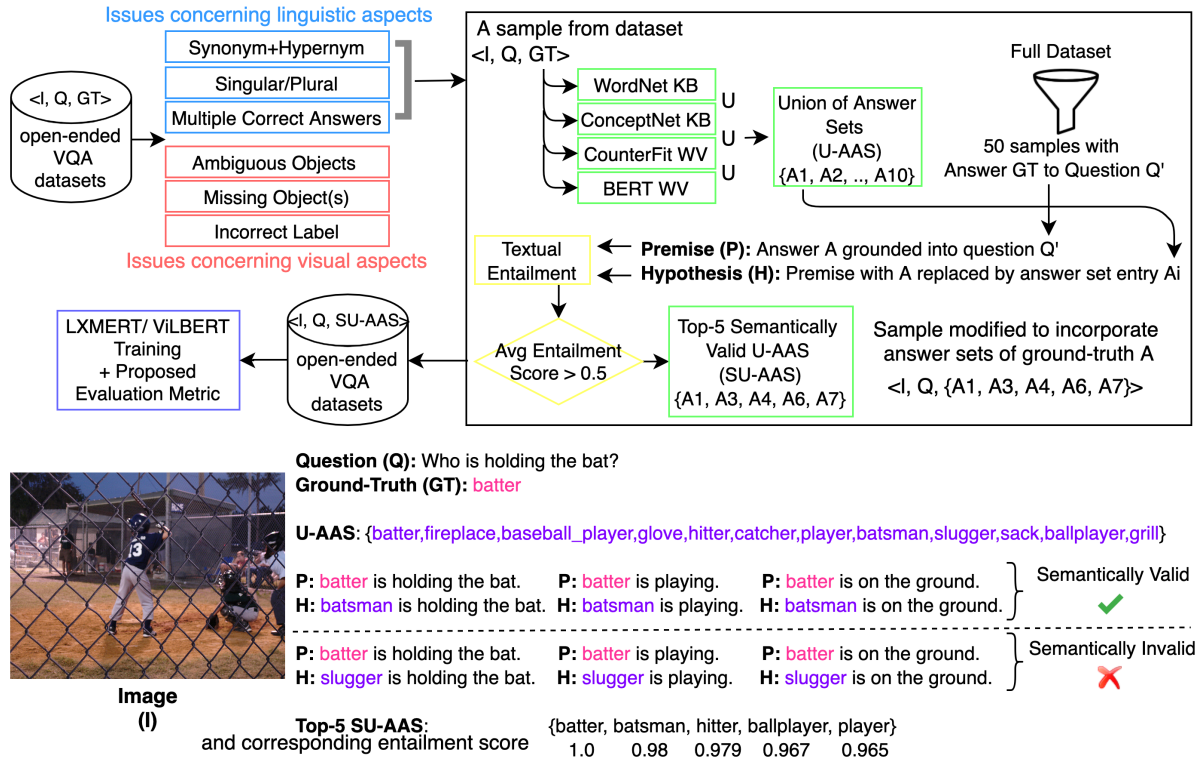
Issues concerning linguistic aspects

Synonym+Hypernym

Singular/Plural

Multiple Correct Answers

<I, Q, GT>

open-ended VQA datasets

Ambiguous Objects

Missing Object(s)

Incorrect Label

Issues concerning visual aspects

A sample from dataset

<I, Q, GT>

WordNet KB

ConceptNet KB

CounterFit WV

BERT WV

U

U

U

Union of Answer Sets (U-AAS) {A1, A2, .., A10}

Full Dataset

50 samples with Answer GT to Question Q'

Textual Entailment

**Premise (P):** Answer A grounded into question Q'

**Hypothesis (H):** Premise with A replaced by answer set entry Ai

Avg Entailment Score > 0.5

Top-5 Semantically Valid U-AAS (SU-AAS) {A1, A3, A4, A6, A7}

Sample modified to incorporate answer sets of ground-truth A

<I, Q, {A1, A3, A4, A6, A7}>

LXMERT/ ViLBERT Training + Proposed Evaluation Metric

<I, Q, SU-AAS>

open-ended VQA datasets

**Question (Q):** Who is holding the bat?

**Ground-Truth (GT):** batter

**U-AAS**: {batter,fireplace,baseball_player,glove,hitter,catcher,player,batsman,slugger,sack,ballplayer,grill}

**P:** batter is holding the bat. **P:** batter is playing. **P:** batter is on the ground.

**H:** batsman is holding the bat. **H:** batsman is playing. **H:** batsman is on the ground.

Semantically Valid

**P:** batter is holding the bat. **P:** batter is playing. **P:** batter is on the ground.

**H:** slugger is holding the bat. **H:** slugger is playing. **H:** slugger is on the ground.

Semantically Invalid

**Image (I)**

**Top-5 SU-AAS**: and corresponding entailment score

{batter, batsman, hitter, ballplayer, player}

1.0 0.98 0.979 0.967 0.965